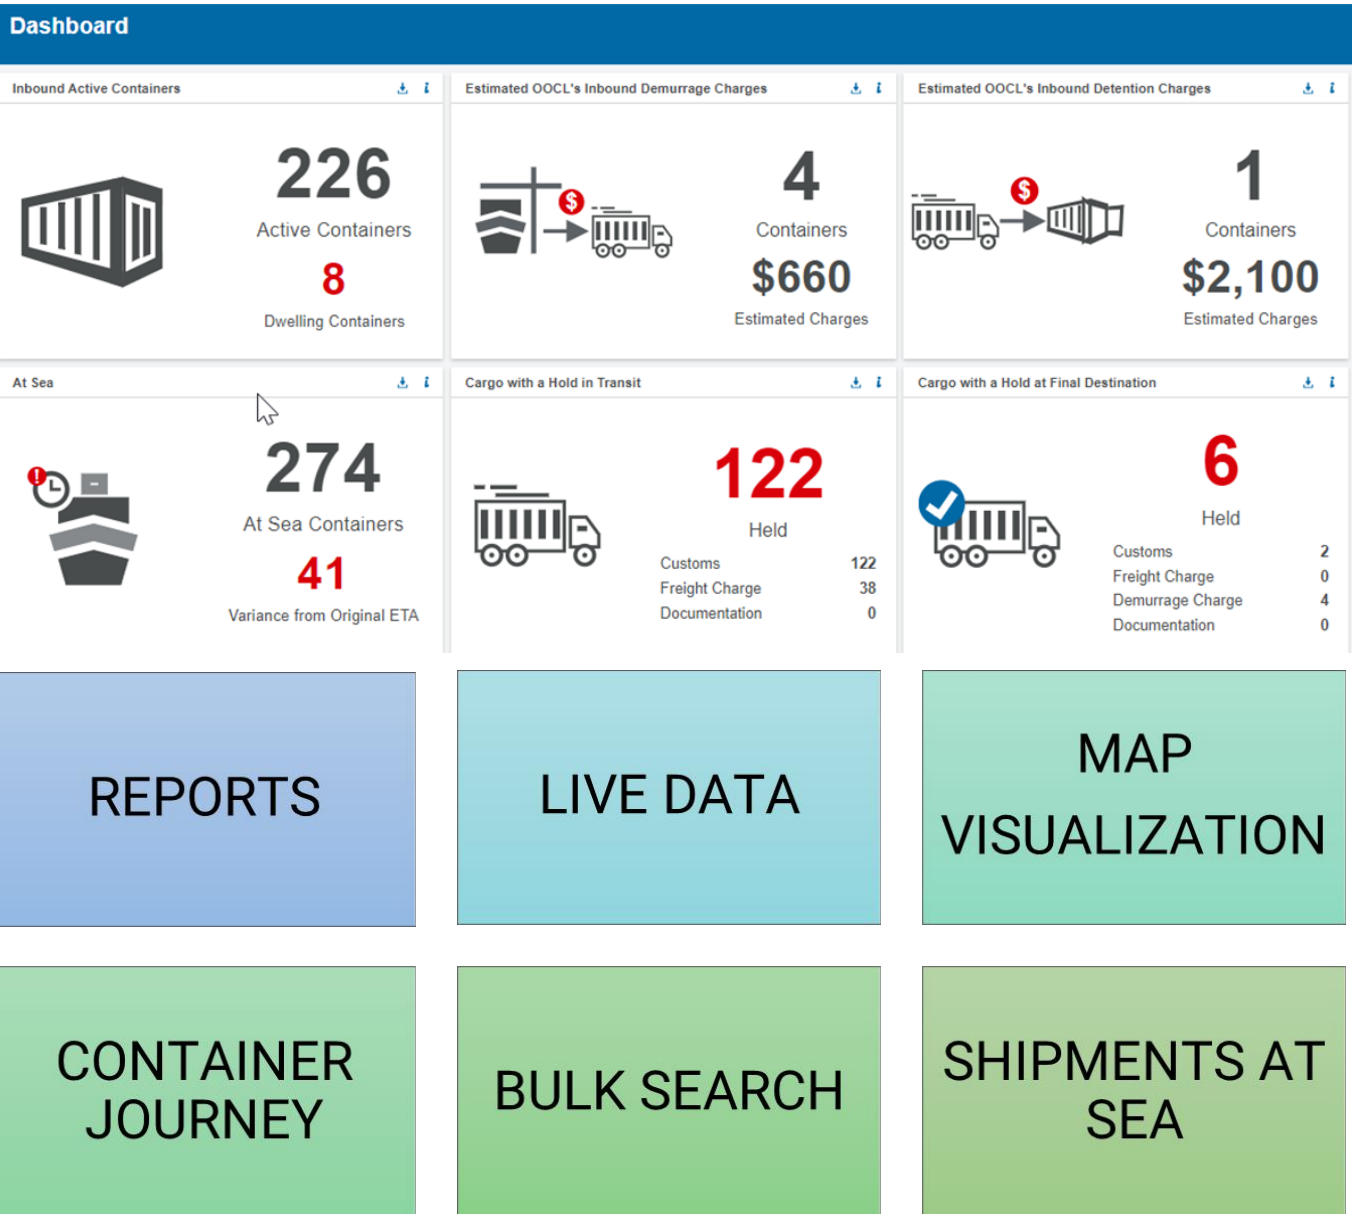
Dashboard

Inbound Active Containers

226
Active Containers
8
Dwelling Containers

Estimated OOCL's Inbound Demurrage Charges

4
Containers
$660
Estimated Charges

Estimated OOCL's Inbound Detention Charges

1
Containers
$2,100
Estimated Charges

At Sea

274
At Sea Containers
41
Variance from Original ETA

Cargo with a Hold in Transit

122
Held

| | |
|---|---|
| Customs | 122 |
| Freight Charge | 38 |
| Documentation | 0 |

Cargo with a Hold at Final Destination

6
Held

| | |
|---|---|
| Customs | 2 |
| Freight Charge | 0 |
| Demurrage Charge | 4 |
| Documentation | 0 |

REPORTS

LIVE DATA

MAP VISUALIZATION

CONTAINER JOURNEY

BULK SEARCH

SHIPMENTS AT SEA